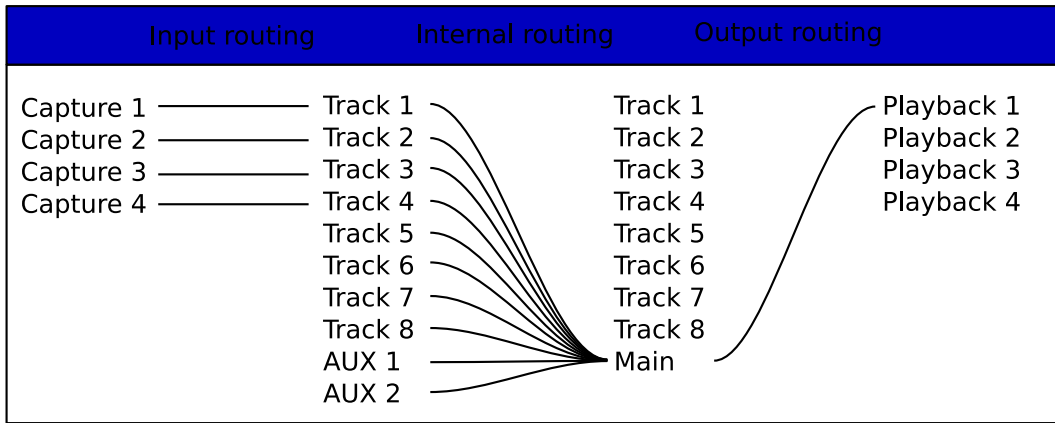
Input routing
Internal routing
Output routing

Capture 1
Capture 2
Capture 3
Capture 4

Track 1
Track 2
Track 3
Track 4
Track 5
Track 6
Track 7
Track 8
AUX 1
AUX 2

Track 1
Track 2
Track 3
Track 4
Track 5
Track 6
Track 7
Track 8
Main

Playback 1
Playback 2
Playback 3
Playback 4